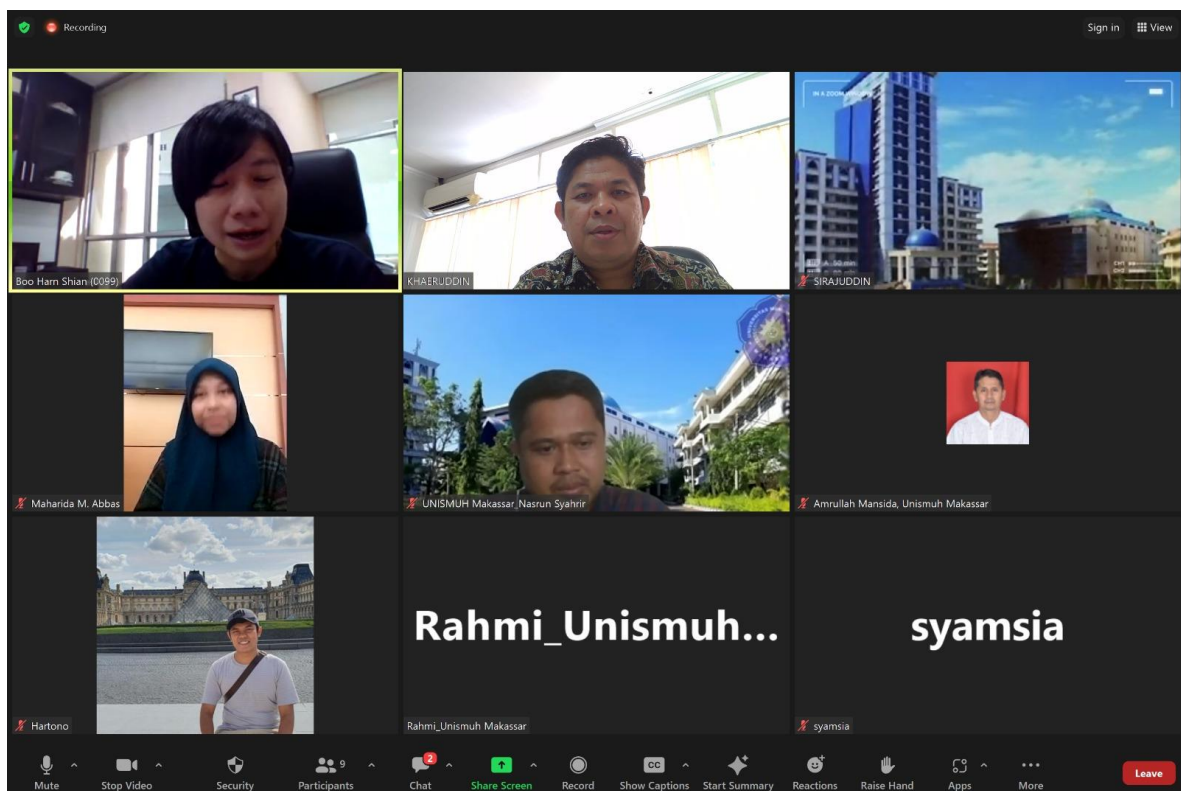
Recording

Sign in View

Boo Harn Shian (0099)

KHAERUDDIN

SIRAJUDDIN

Maharida M. Abbas

UNISMUH Makassar_Nasrun Syahrir

Amrullah Mansida, Unismuh Makassar

Hartono

Rahmi_Unismuh...

Rahmi_Unismuh Makassar

syamsia

syamsia

Mute

Stop Video

Security

9

Participants

2

Chat

Share Screen

Record

CC

Show Captions

Start Summary

Reactions

Raise Hand

Apps

More

Leave